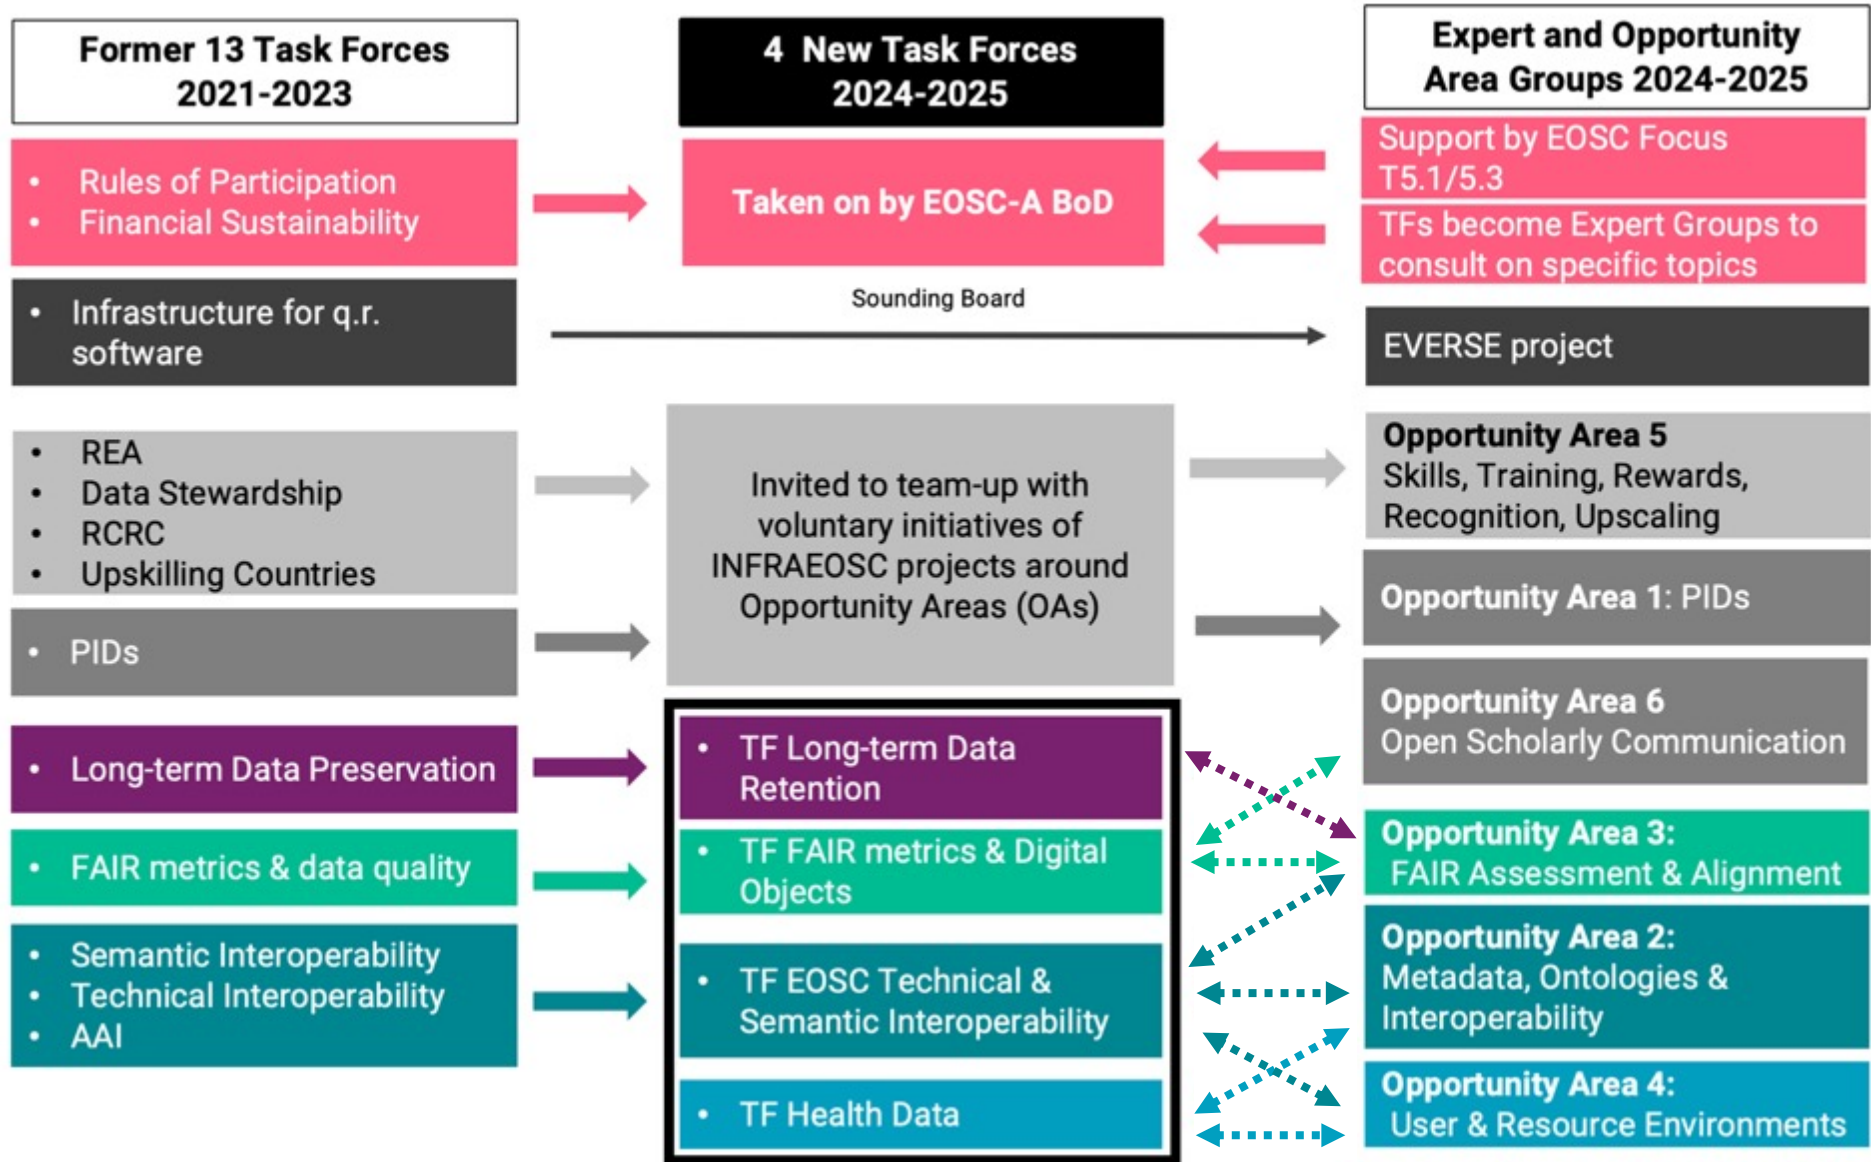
Former 13 Task Forces 2021-2023

4 New Task Forces 2024-2025

Expert and Opportunity Area Groups 2024-2025

- Rules of Participation
- Financial Sustainability

Taken on by EOSC-A BoD

Support by EOSC Focus T5.1/5.3

TFs become Expert Groups to consult on specific topics

- Infrastructure for q.r. software

Sounding Board

EVERSE project

- REA
- Data Stewardship
- RCRC
- Upskilling Countries

Invited to team-up with voluntary initiatives of INFRAEOSC projects around Opportunity Areas (OAs)

Opportunity Area 5
Skills, Training, Rewards, Recognition, Upscaling

- PIDs

Opportunity Area 1: PIDs

Opportunity Area 6
Open Scholarly Communication

- Long-term Data Preservation

- TF Long-term Data Retention

- FAIR metrics & data quality

- TF FAIR metrics & Digital Objects

Opportunity Area 3:
FAIR Assessment & Alignment

- Semantic Interoperability
- Technical Interoperability
- AAI

- TF EOSC Technical & Semantic Interoperability

Opportunity Area 2:
Metadata, Ontologies & Interoperability

- TF Health Data

Opportunity Area 4:
User & Resource Environments